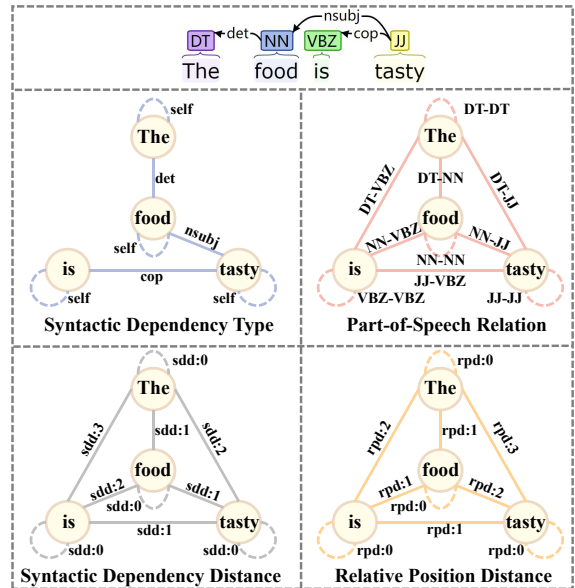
DT det NN nsubj VBZ cop JJ
The food is tasty

self
The
det
food
nsubj
self
is
cop
tasty
self
self
Syntactic Dependency Type

DT-DT
The
DT-VBZ
DT-NN
DT-JJ
food
NN-VBZ
NN-JJ
NN-NN
is
JJ-VBZ
tasty
VBZ-VBZ
JJ-JJ
Part-of-Speech Relation

sdd:0
The
sdd:3
sdd:1
sdd:2
food
sdd:2
sdd:1
sdd:0
is
sdd:1
tasty
sdd:0
sdd:0
Syntactic Dependency Distance

rpd:0
The
rpd:2
rpd:1
rpd:3
food
rpd:1
rpd:2
rpd:0
is
rpd:1
tasty
rpd:0
rpd:0
Relative Position Distance